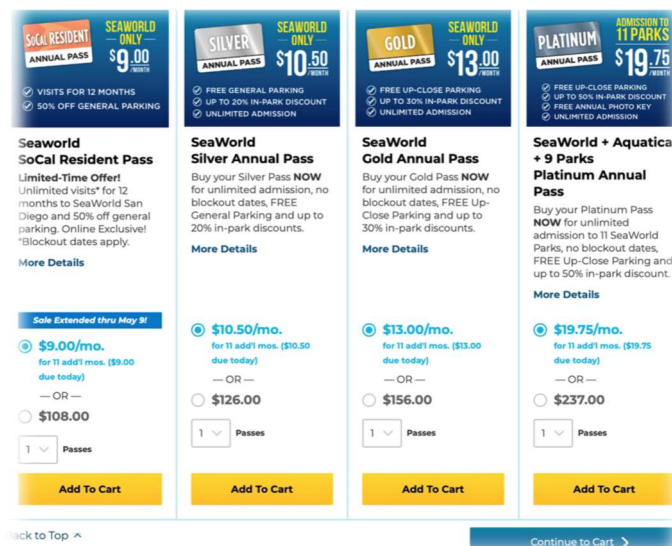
SoCAL RESIDENT
ANNUAL PASS
SEAWORLD ONLY
$9.00/MONTH
VISITS FOR 12 MONTHS
50% OFF GENERAL PARKING

Seaworld SoCal Resident Pass
Limited-Time Offer! Unlimited visits* for 12 months to SeaWorld San Diego and 50% off general parking. Online Exclusive! *Blockout dates apply.
More Details

Sale Extended thru May 9!
$9.00/mo.
for 11 add'l mos. ($9.00 due today)
— OR —
$108.00
1 Passes
Add To Cart

SILVER
ANNUAL PASS
SEAWORLD ONLY
$10.50/MONTH
FREE GENERAL PARKING
UP TO 20% IN-PARK DISCOUNT
UNLIMITED ADMISSION

SeaWorld Silver Annual Pass
Buy your Silver Pass NOW for unlimited admission, no blockout dates, FREE General Parking and up to 20% in-park discounts.
More Details

$10.50/mo.
for 11 add'l mos. ($10.50 due today)
— OR —
$126.00
1 Passes
Add To Cart

GOLD
ANNUAL PASS
SEAWORLD ONLY
$13.00/MONTH
FREE UP-CLOSE PARKING
UP TO 30% IN-PARK DISCOUNT
UNLIMITED ADMISSION

SeaWorld Gold Annual Pass
Buy your Gold Pass NOW for unlimited admission, no blockout dates, FREE Up-Close Parking and up to 30% in-park discounts.
More Details

$13.00/mo.
for 11 add'l mos. ($13.00 due today)
— OR —
$156.00
1 Passes
Add To Cart

PLATINUM
ANNUAL PASS
ADMISSION TO 11 PARKS
$19.75/MONTH
FREE UP-CLOSE PARKING
UP TO 50% IN-PARK DISCOUNT
FREE ANNUAL PHOTO KEY
UNLIMITED ADMISSION

SeaWorld + Aquatica + 9 Parks Platinum Annual Pass
Buy your Platinum Pass NOW for unlimited admission to 11 SeaWorld Parks, no blockout dates, FREE Up-Close Parking and up to 50% in-park discount.
More Details

$19.75/mo.
for 11 add'l mos. ($19.75 due today)
— OR —
$237.00
1 Passes
Add To Cart

ack to Top
Continue to Cart